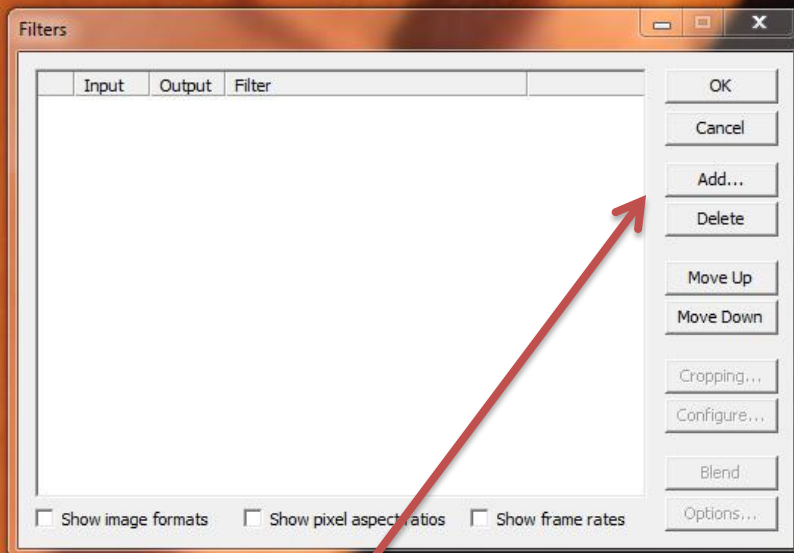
Filters

| | Input | Output | Filter |
|---|---|---|---|

OK
Cancel
Add...
Delete
Move Up
Move Down
Cropping...
Configure...
Blend
Options...

Show image formats
Show pixel aspect ratios
Show frame rates